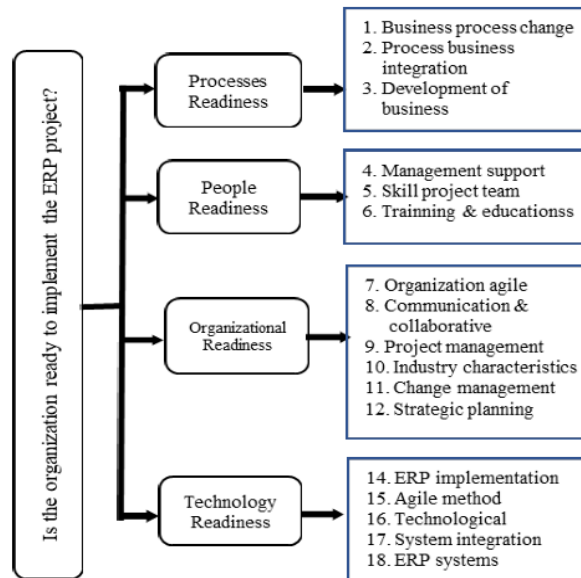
Is the organization ready to implement the ERP project?

Processes Readiness

1. Business process change
2. Process business integration
3. Development of business

People Readiness

4. Management support
5. Skill project team
6. Trainning & educationss

Organizational Readiness

7. Organization agile
8. Communication & collaborative
9. Project management
10. Industry characteristics
11. Change management
12. Strategic planning

Technology Readiness

14. ERP implementation
15. Agile method
16. Technological
17. System integration
18. ERP systems